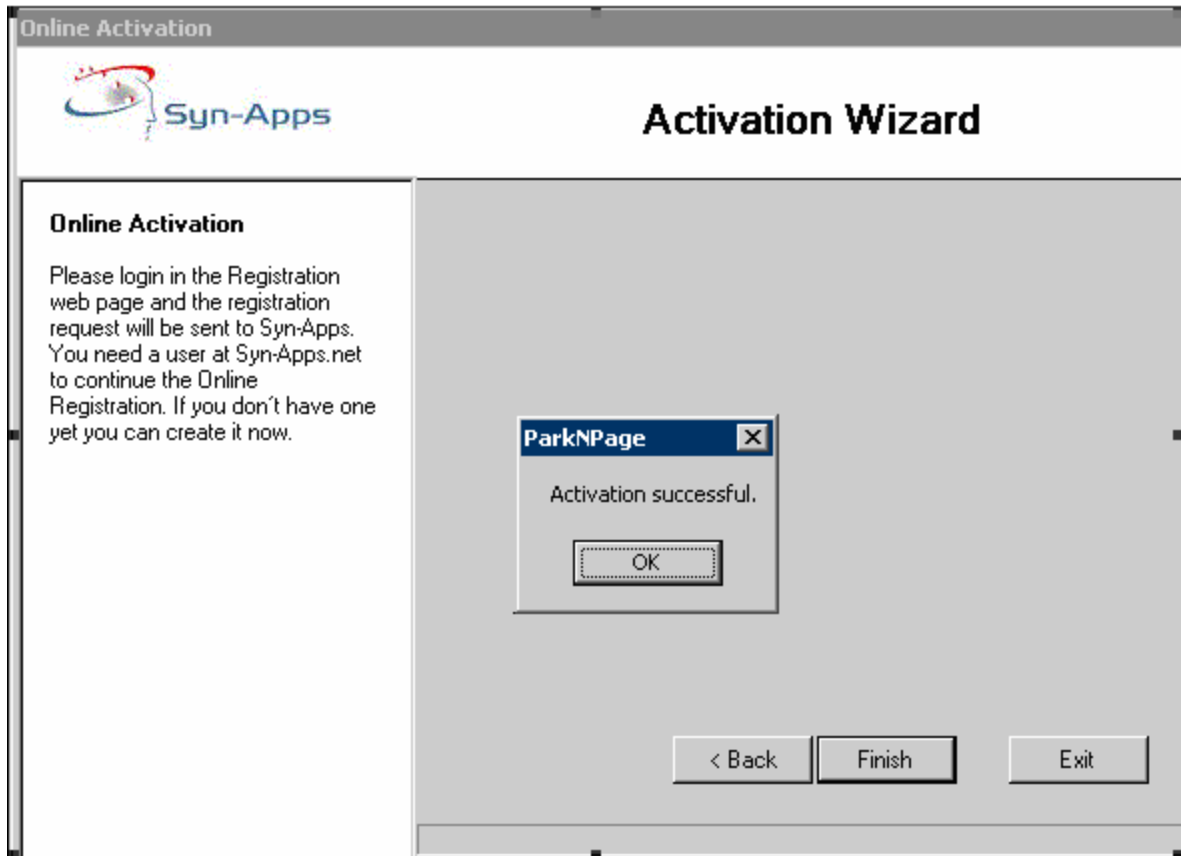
Online Activation

Syn-Apps

Activation Wizard

Online Activation

Please login in the Registration web page and the registration request will be sent to Syn-Apps. You need a user at Syn-Apps.net to continue the Online Registration. If you don´t have one yet you can create it now.

ParkNPage

Activation successful.

OK

< Back

Finish

Exit